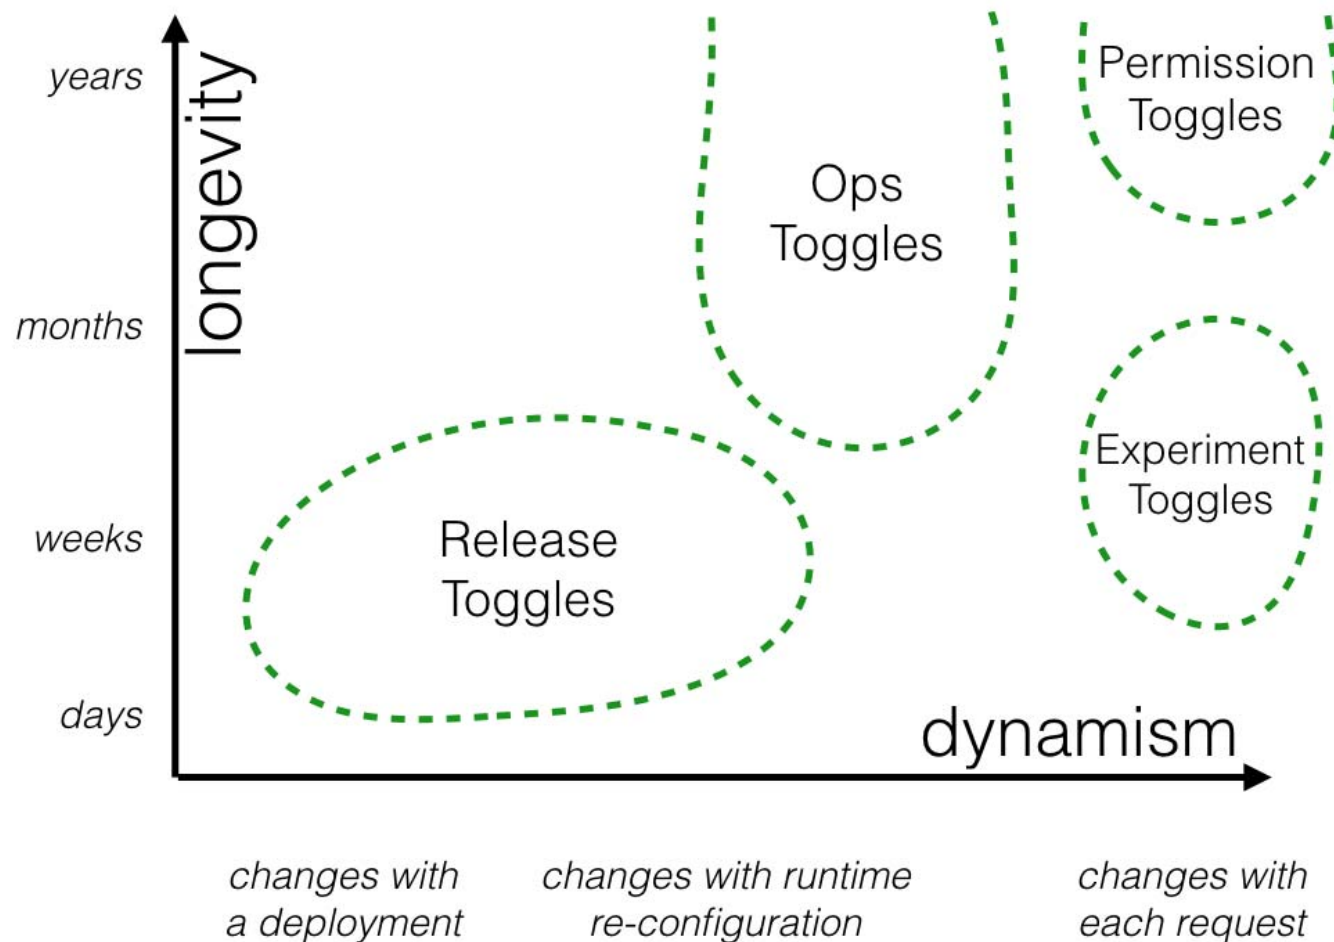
longevity

years

months

weeks

days

Ops Toggles

Permission Toggles

Experiment Toggles

Release Toggles

dynamism

changes with a deployment

changes with runtime re-configuration

changes with each request